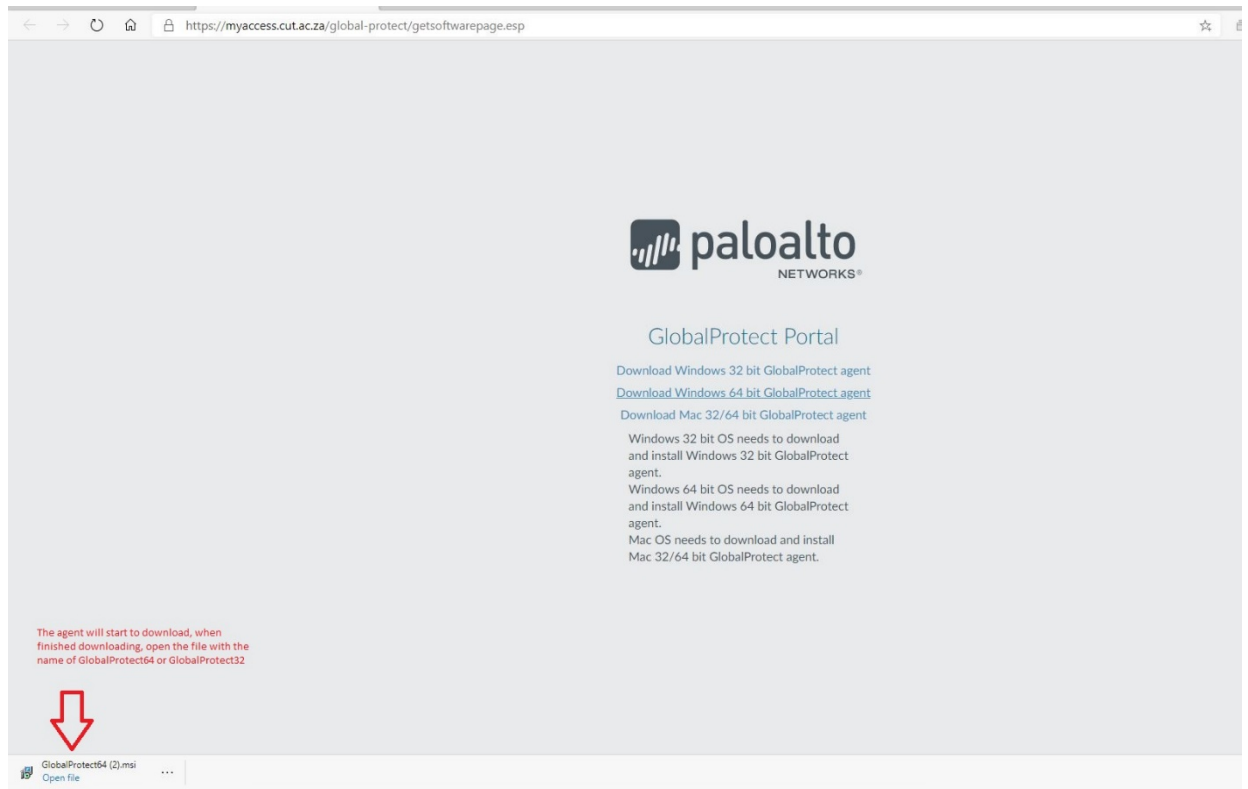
https://myaccess.cut.ac.za/global-protect/getsoftwarepage.esp

paloalto
NETWORKS®

GlobalProtect Portal

Download Windows 32 bit GlobalProtect agent
Download Windows 64 bit GlobalProtect agent
Download Mac 32/64 bit GlobalProtect agent

Windows 32 bit OS needs to download and install Windows 32 bit GlobalProtect agent.
Windows 64 bit OS needs to download and install Windows 64 bit GlobalProtect agent.
Mac OS needs to download and install Mac 32/64 bit GlobalProtect agent.

The agent will start to download, when finished downloading, open the file with the name of GlobalProtect64 or GlobalProtect32

GlobalProtect64 (2).msi
Open file
...